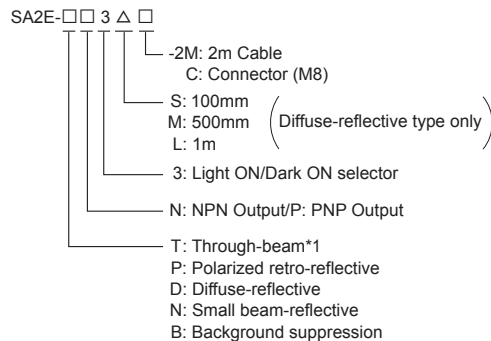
SA2E-□□ 3 △ □

-2M: 2m Cable
C: Connector (M8)

S: 100mm
M: 500mm
L: 1m
(Diffuse-reflective type only)

3: Light ON/Dark ON selector

N: NPN Output/P: PNP Output

T: Through-beam*1
P: Polarized retro-reflective
D: Diffuse-reflective
N: Small beam-reflective
B: Background suppression